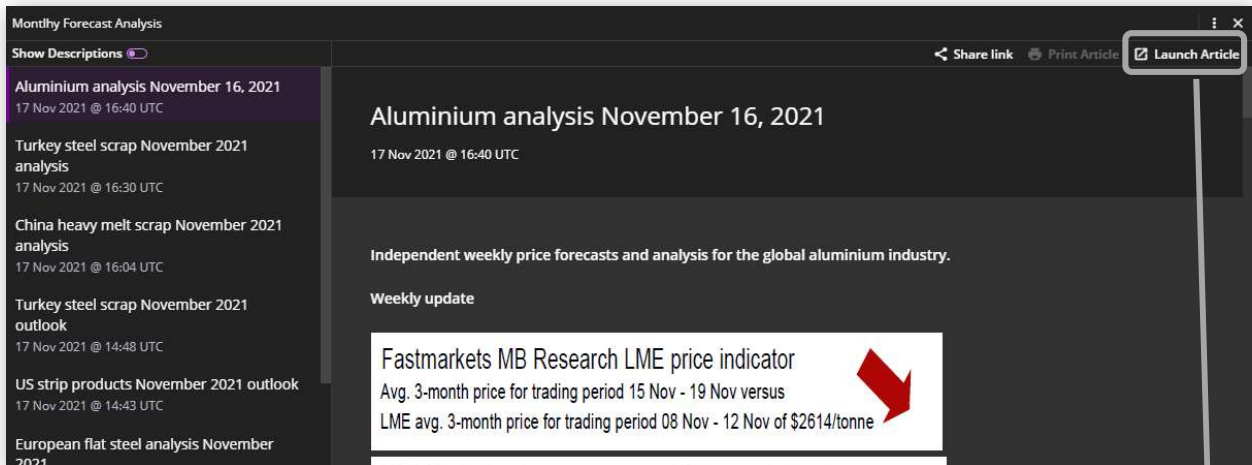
Montlhy Forecast Analysis

Show Descriptions

Share link   Print Article   Launch Article

Aluminium analysis November 16, 2021
17 Nov 2021 @ 16:40 UTC

Turkey steel scrap November 2021 analysis
17 Nov 2021 @ 16:30 UTC

China heavy melt scrap November 2021 analysis
17 Nov 2021 @ 16:04 UTC

Turkey steel scrap November 2021 outlook
17 Nov 2021 @ 14:48 UTC

US strip products November 2021 outlook
17 Nov 2021 @ 14:43 UTC

European flat steel analysis November 2021

Aluminium analysis November 16, 2021

17 Nov 2021 @ 16:40 UTC

Independent weekly price forecasts and analysis for the global aluminium industry.

Weekly update

Fastmarkets MB Research LME price indicator
Avg. 3-month price for trading period 15 Nov - 19 Nov versus
LME avg. 3-month price for trading period 08 Nov - 12 Nov of $2614/tonne